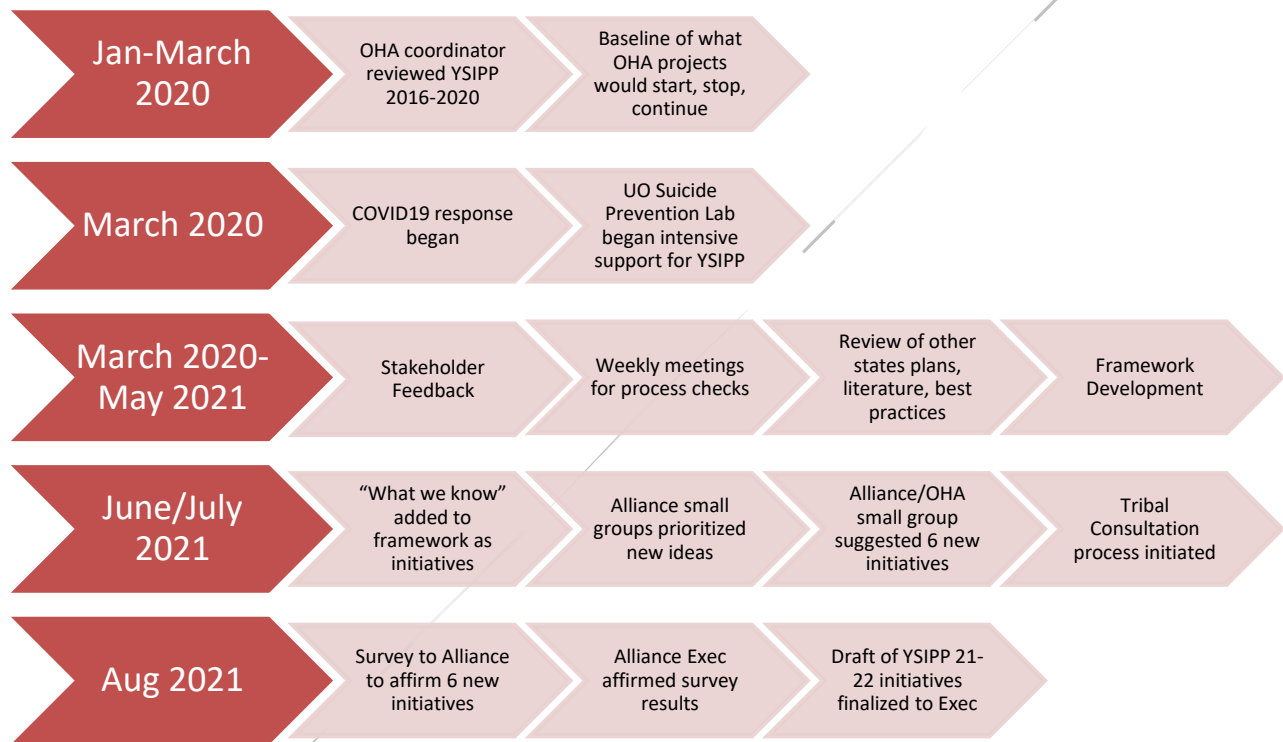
Jan-March 2020

OHA coordinator reviewed YSIPP 2016-2020

Baseline of what OHA projects would start, stop, continue

March 2020

COVID19 response began

UO Suicide Prevention Lab began intensive support for YSIPP

March 2020-May 2021

Stakeholder Feedback

Weekly meetings for process checks

Review of other states plans, literature, best practices

Framework Development

June/July 2021

"What we know" added to framework as initiatives

Alliance small groups prioritized new ideas

Alliance/OHA small group suggested 6 new initiatives

Tribal Consultation process initiated

Aug 2021

Survey to Alliance to affirm 6 new initiatives

Alliance Exec affirmed survey results

Draft of YSIPP 21-22 initiatives finalized to Exec